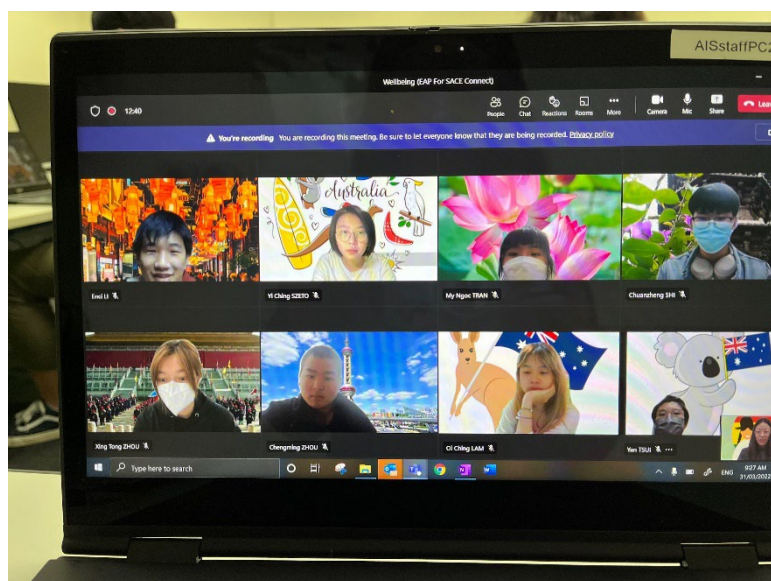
AISstaffPC2

Wellbeing (EAP For SACE Connect)

12:40

People Chat Reactions Rooms More Camera Mic Share Lea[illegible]

You're recording You are recording this meeting. Be sure to let everyone know that they are being recorded. Privacy policy

Australia

Emil LI

Yi Ching SZETO

My Ngoc TRAN

Chuanzheng SHI

Xing Tong ZHOU

Chengming ZHOU

Oi Ching LAM

Yen TSUI

Type here to search

ENG 9:27 AM 31/03/2022